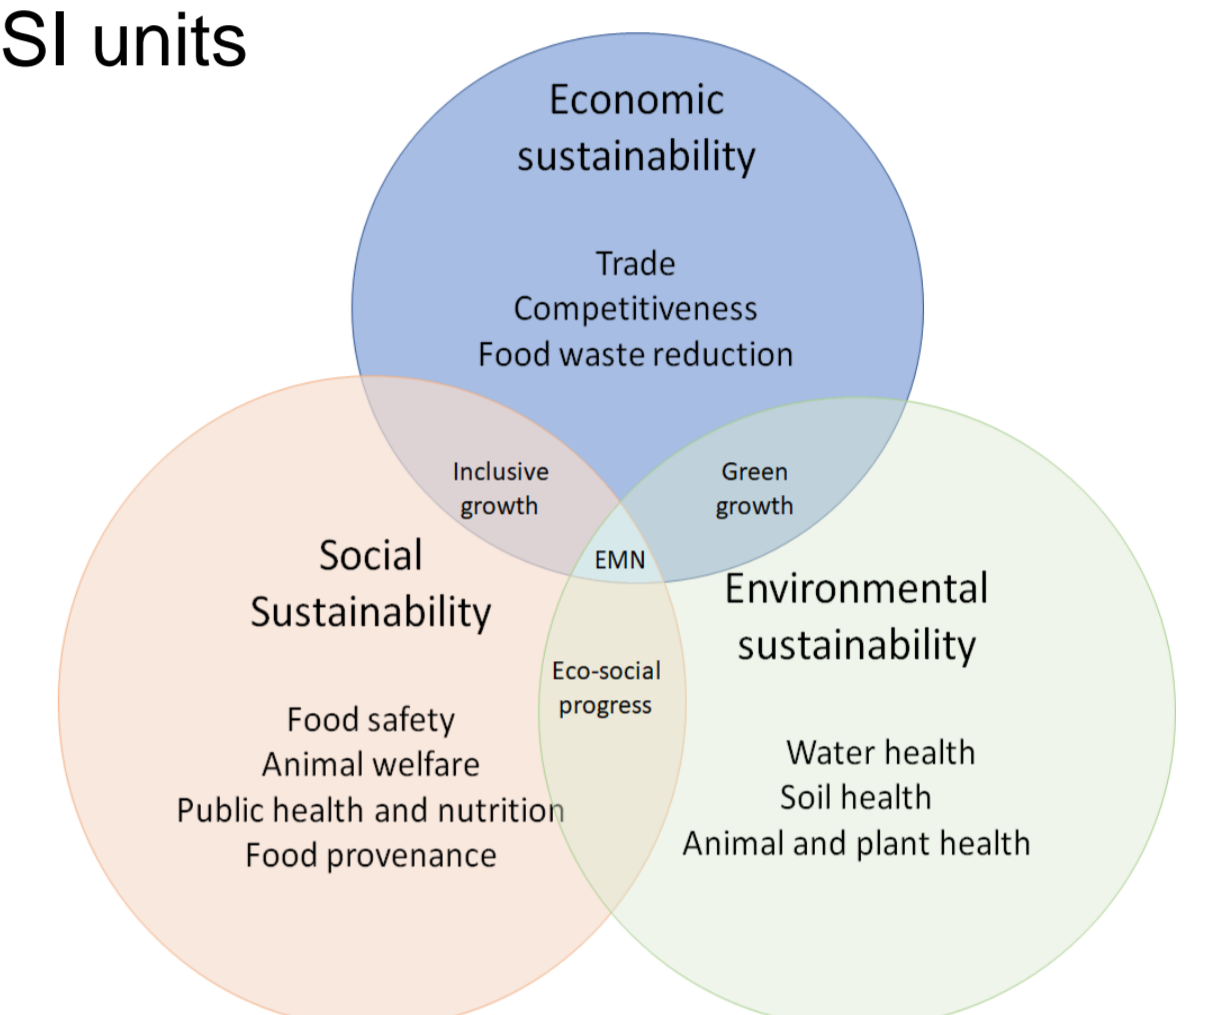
SI units

Economic sustainability

Trade
Competitiveness
Food waste reduction

Inclusive growth

Green growth

EMN

Social Sustainability

Food safety
Animal welfare
Public health and nutrition
Food provenance

Eco-social progress

Environmental sustainability

Water health
Soil health
Animal and plant health